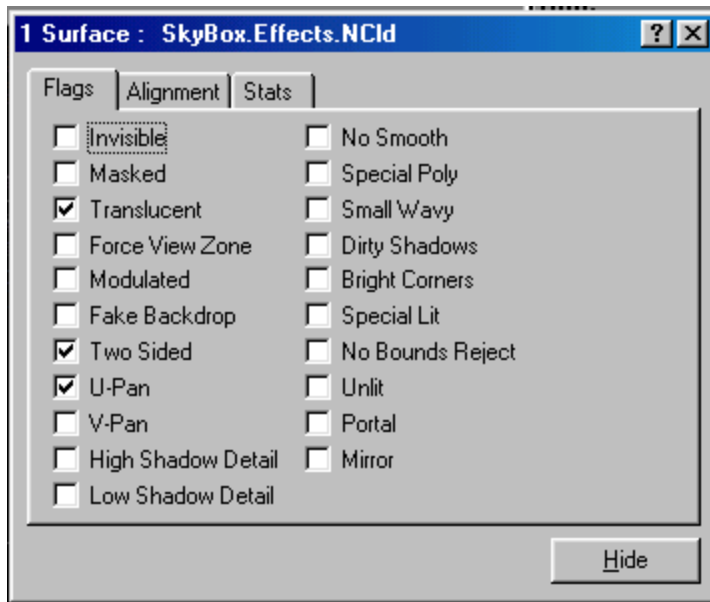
1 Surface : SkyBox.Effects.NCld

? X

Flags | Alignment | Stats

Invisible
Masked
Translucent
Force View Zone
Modulated
Fake Backdrop
Two Sided
U-Pan
V-Pan
High Shadow Detail
Low Shadow Detail

No Smooth
Special Poly
Small Wavy
Dirty Shadows
Bright Corners
Special Lit
No Bounds Reject
Unlit
Portal
Mirror

Hide